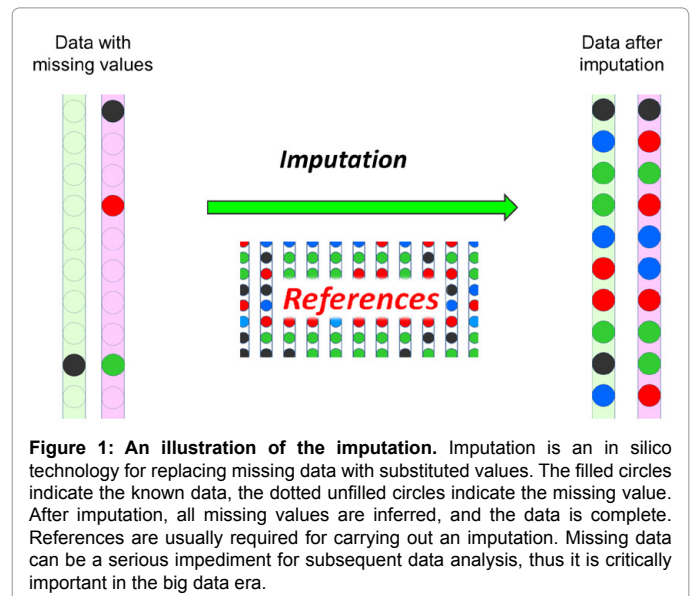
Data with missing values

Data after imputation

Imputation

References

**Figure 1: An illustration of the imputation.** Imputation is an in silico technology for replacing missing data with substituted values. The filled circles indicate the known data, the dotted unfilled circles indicate the missing value. After imputation, all missing values are inferred, and the data is complete. References are usually required for carrying out an imputation. Missing data can be a serious impediment for subsequent data analysis, thus it is critically important in the big data era.